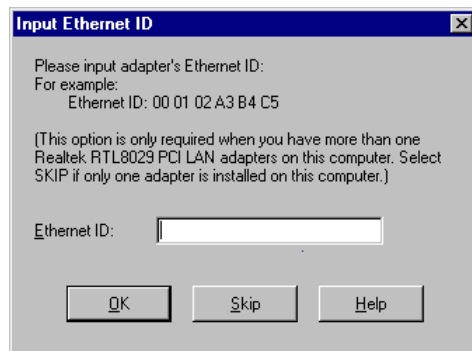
Input Ethernet ID

Please input adapter's Ethernet ID:
For example:
Ethernet ID: 00 01 02 A3 B4 C5

(This option is only required when you have more than one Realtek RTL8029 PCI LAN adapters on this computer. Select SKIP if only one adapter is installed on this computer.)

Ethernet ID:

OK

Skip

Help